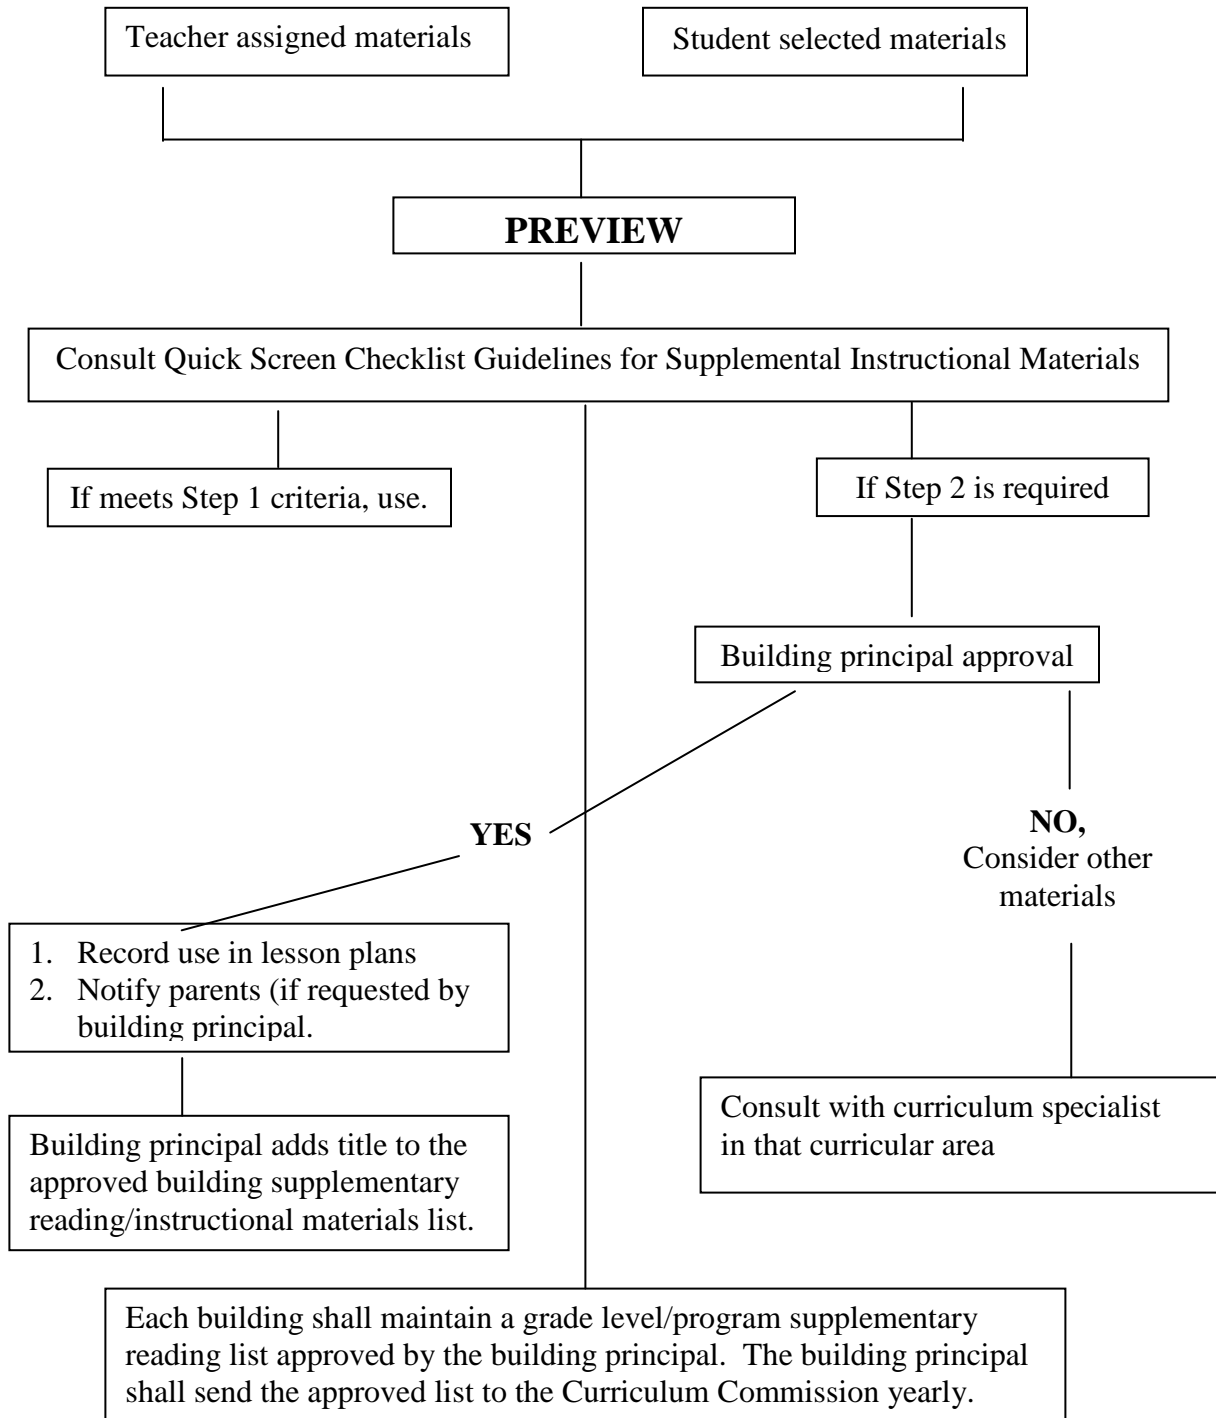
Teacher assigned materials

Student selected materials

**PREVIEW**

Consult Quick Screen Checklist Guidelines for Supplemental Instructional Materials

If meets Step 1 criteria, use.

If Step 2 is required

Building principal approval

**YES**

**NO,**
Consider other materials

1. Record use in lesson plans
2. Notify parents (if requested by building principal.

Building principal adds title to the approved building supplementary reading/instructional materials list.

Consult with curriculum specialist in that curricular area

Each building shall maintain a grade level/program supplementary reading list approved by the building principal. The building principal shall send the approved list to the Curriculum Commission yearly.